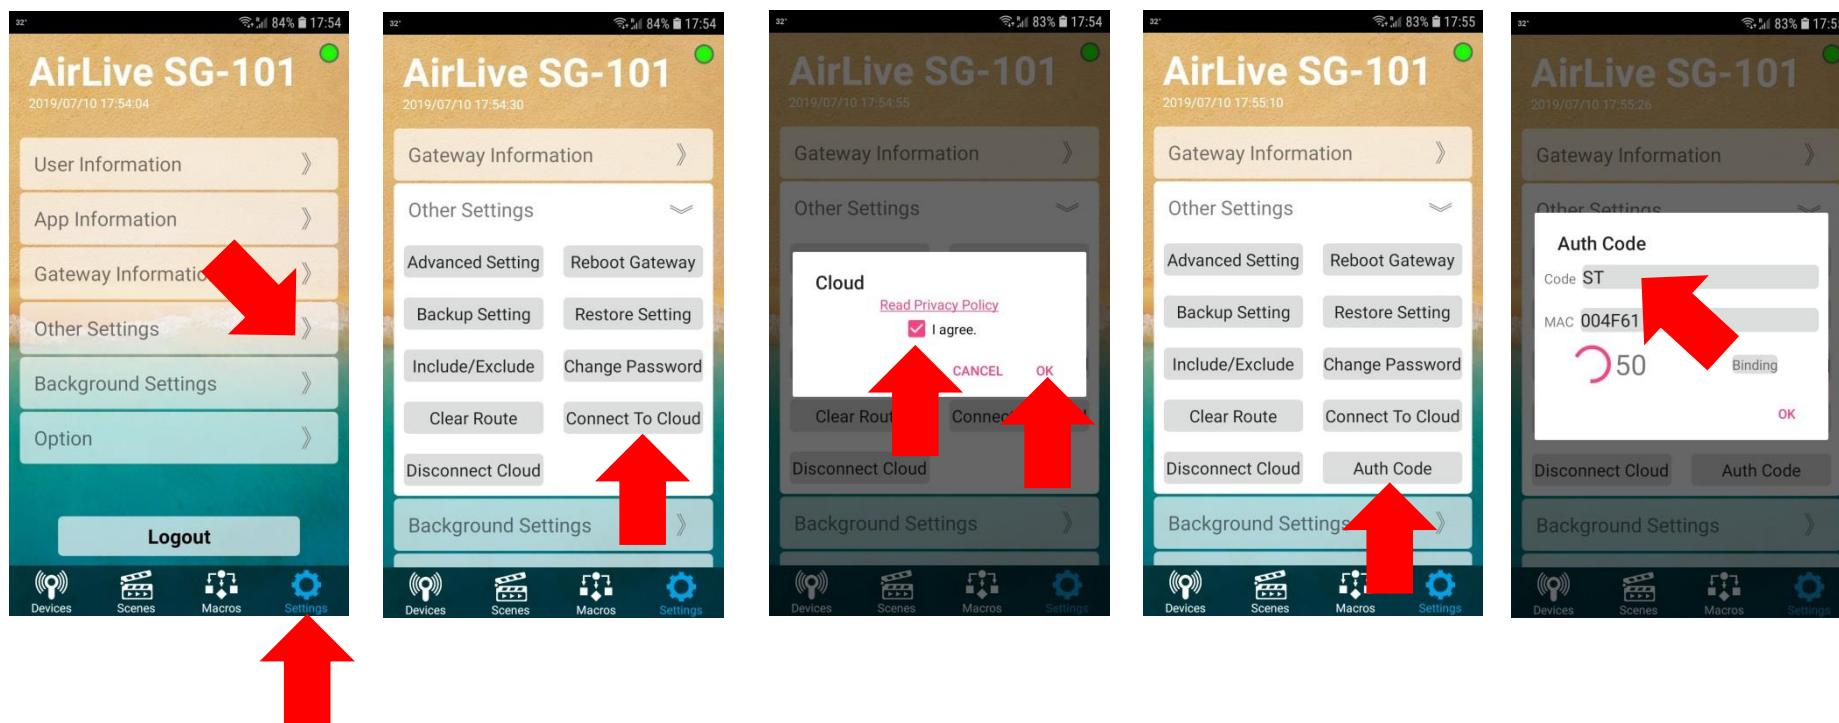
32° 84% 17:54

AirLive SG-101

2019/07/10 17:54:04

User Information

App Information

Gateway Informatio

Other Settings

Background Settings

Option

Logout

Devices Scenes Macros Settings

32° 84% 17:54

AirLive SG-101

2019/07/10 17:54:30

Gateway Information

Other Settings

Advanced Setting Reboot Gateway

Backup Setting Restore Setting

Include/Exclude Change Password

Clear Route Connect To Cloud

Disconnect Cloud

Background Settings

Devices Scenes Macros Settings

32° 83% 17:54

AirLive SG-101

2019/07/10 17:54:55

Gateway Information

Other Settings

Cloud

Read Privacy Policy

I agree.

CANCEL OK

Clear Rout Connec

Disconnect Cloud

Background Settings

Devices Scenes Macros Settings

32° 83% 17:55

AirLive SG-101

2019/07/10 17:55:10

Gateway Information

Other Settings

Advanced Setting Reboot Gateway

Backup Setting Restore Setting

Include/Exclude Change Password

Clear Route Connect To Cloud

Disconnect Cloud Auth Code

Background Settings

Devices Scenes Macros Settings

32° 83% 17:5

AirLive SG-101

2019/07/10 17:55:26

Gateway Information

Other Settings

Auth Code

Code ST

MAC 004F61

50

Binding

OK

Disconnect Cloud Auth Code

Background Settings

Devices Scenes Macros Settings